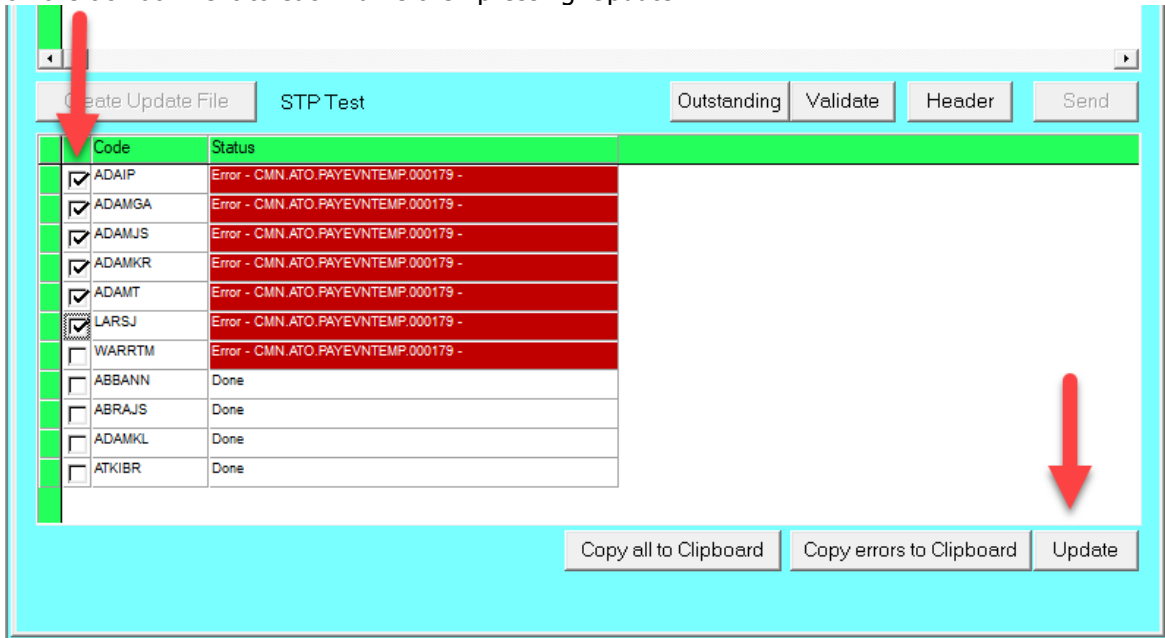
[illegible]

Create Update File STP Test

Outstanding Validate Header Send

| | Code | Status |
|---|---|---|
| ☑ | ADAIP | Error - CMN.ATO.PAYEVNTEMP.000179 - |
| ☑ | ADAMGA | Error - CMN.ATO.PAYEVNTEMP.000179 - |
| ☑ | ADAMJS | Error - CMN.ATO.PAYEVNTEMP.000179 - |
| ☑ | ADAMKR | Error - CMN.ATO.PAYEVNTEMP.000179 - |
| ☑ | ADAMT | Error - CMN.ATO.PAYEVNTEMP.000179 - |
| ☑ | LARSJ | Error - CMN.ATO.PAYEVNTEMP.000179 - |
| ☐ | WARRTM | Error - CMN.ATO.PAYEVNTEMP.000179 - |
| ☐ | ABBANN | Done |
| ☐ | ABRAJS | Done |
| ☐ | ADAMKL | Done |
| ☐ | ATKIBR | Done |

Copy all to Clipboard Copy errors to Clipboard Update